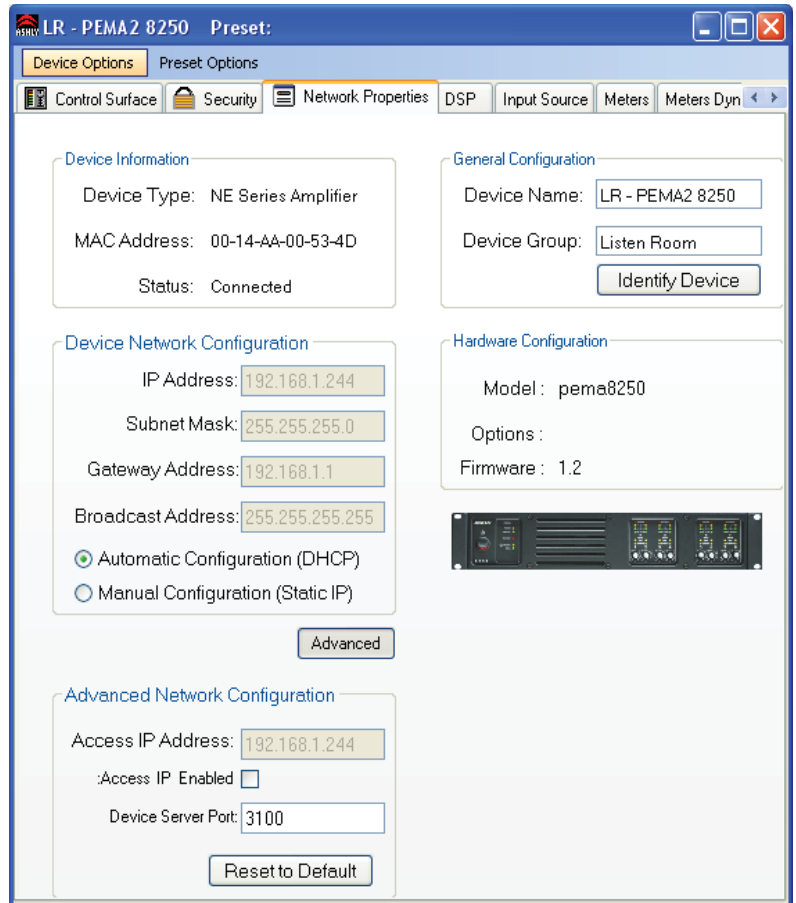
ASHLY LR - PEMA2 8250 Preset:

Device Options | Preset Options

Control Surface | Security | Network Properties | DSP | Input Source | Meters | Meters Dyn

Device Information
Device Type: NE Series Amplifier
MAC Address: 00-14-AA-00-53-4D
Status: Connected

General Configuration
Device Name: LR - PEMA2 8250
Device Group: Listen Room
Identify Device

Device Network Configuration
IP Address: 192.168.1.244
Subnet Mask: 255.255.255.0
Gateway Address: 192.168.1.1
Broadcast Address: 255.255.255.255
Automatic Configuration (DHCP)
Manual Configuration (Static IP)

Hardware Configuration
Model : pema8250
Options :
Firmware : 1.2

Advanced

Advanced Network Configuration
Access IP Address: 192.168.1.244
:Access IP Enabled
Device Server Port: 3100
Reset to Default